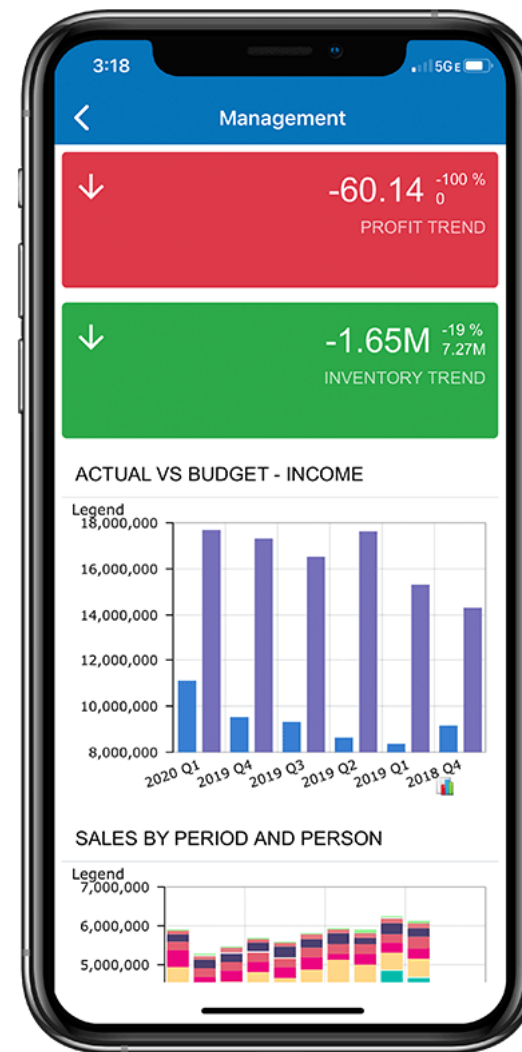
3:18

5G E

Management

-60.14 -100 %
0

PROFIT TREND

-1.65M -19 %
7.27M

INVENTORY TREND

ACTUAL VS BUDGET - INCOME

Legend

18,000,000
16,000,000
14,000,000
12,000,000
10,000,000
8,000,000

2020 Q1
2019 Q4
2019 Q3
2019 Q2
2019 Q1
2018 Q4

SALES BY PERIOD AND PERSON

Legend

7,000,000
6,000,000
5,000,000